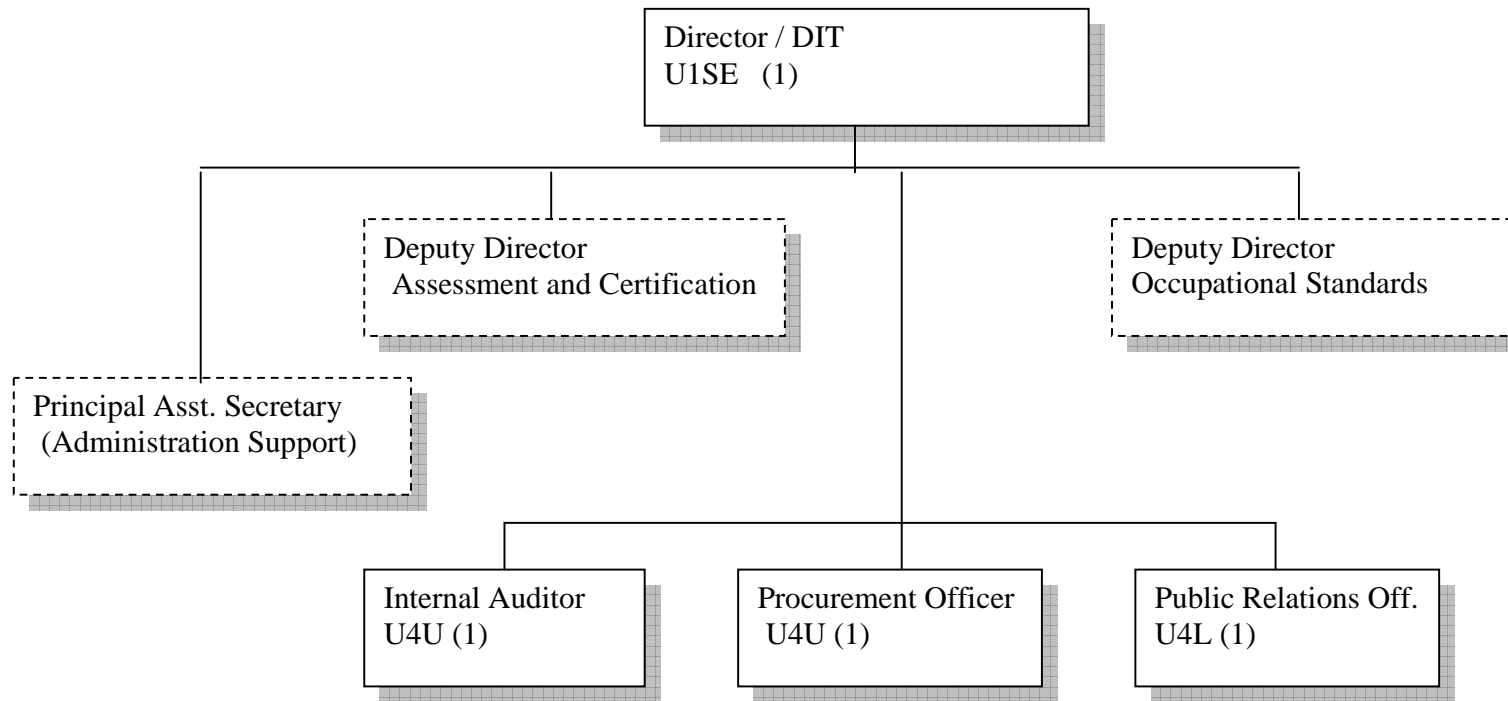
Director / DIT
U1SE (1)

Deputy Director
Assessment and Certification

Deputy Director
Occupational Standards

Principal Asst. Secretary
(Administration Support)

Internal Auditor
U4U (1)

Procurement Officer
U4U (1)

Public Relations Off.
U4L (1)